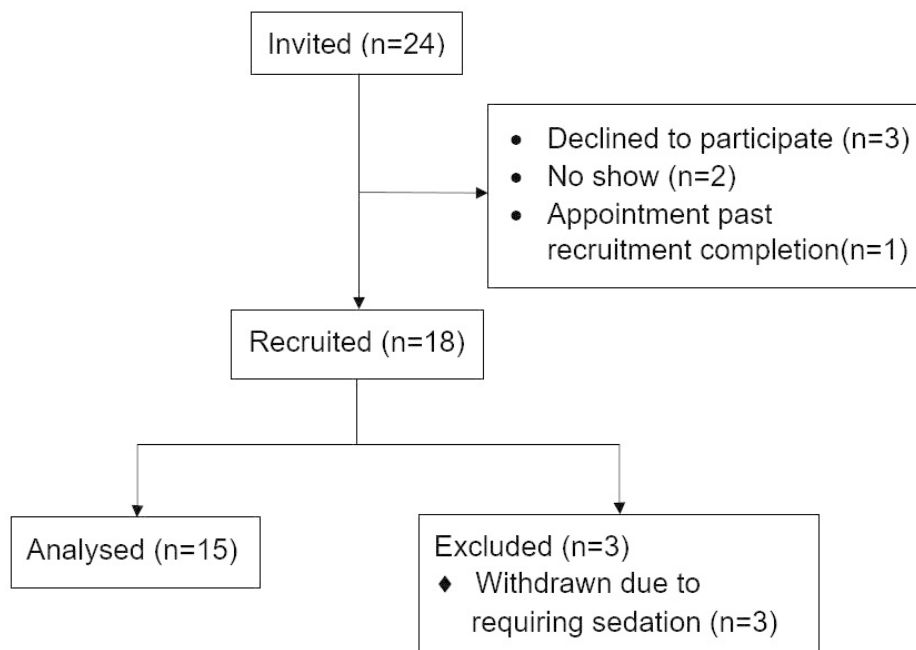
Invited (n=24)

- Declined to participate (n=3)
- No show (n=2)
- Appointment past recruitment completion(n=1)

Recruited (n=18)

Analysed (n=15)

Excluded (n=3)
♦ Withdrawn due to requiring sedation (n=3)